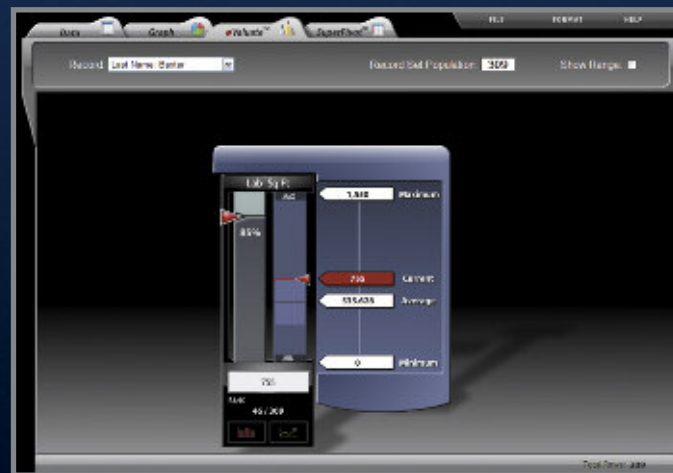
Data

Graph

eValuate

SuperPivot

FILE

FORMAT

HELP

Record: Last Name: Baxter

Record Set Population: 309

Show Range:

Lab Sq Ft

Act

85%

1,940

Maximum

710

Current

555.435

Average

0

Minimum

755

Rank

46 / 309

Total Time: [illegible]